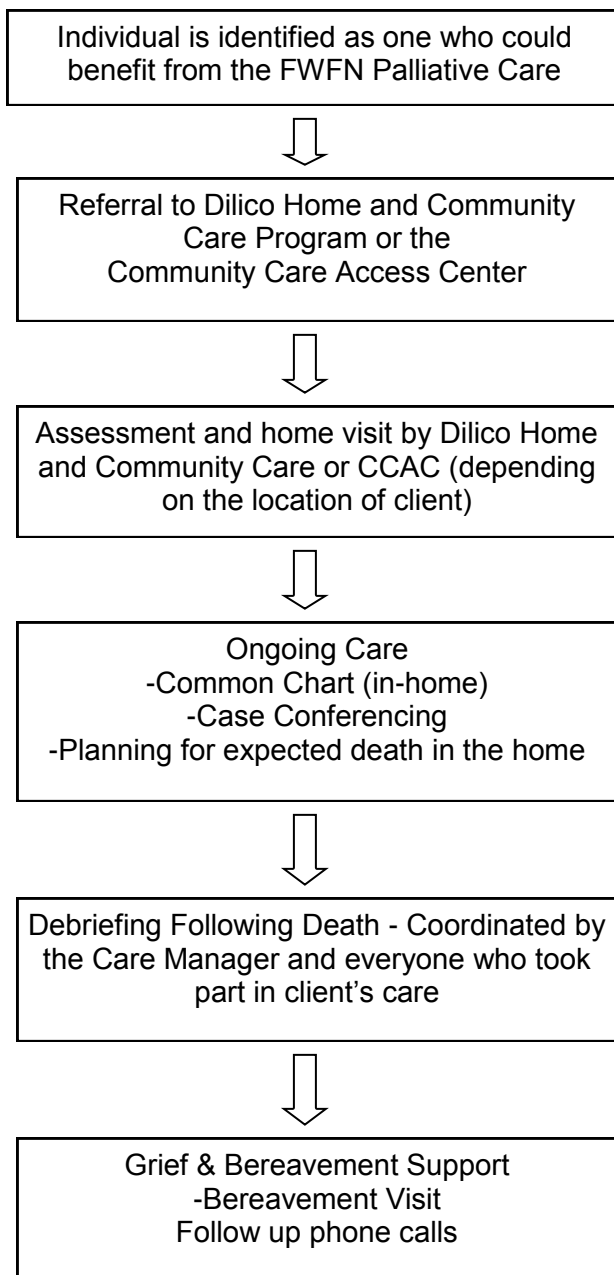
Individual is identified as one who could benefit from the FWFN Palliative Care

Referral to Dilico Home and Community Care Program or the Community Care Access Center

Assessment and home visit by Dilico Home and Community Care or CCAC (depending on the location of client)

Ongoing Care
-Common Chart (in-home)
-Case Conferencing
-Planning for expected death in the home

Debriefing Following Death - Coordinated by the Care Manager and everyone who took part in client’s care

Grief & Bereavement Support
-Bereavement Visit
Follow up phone calls